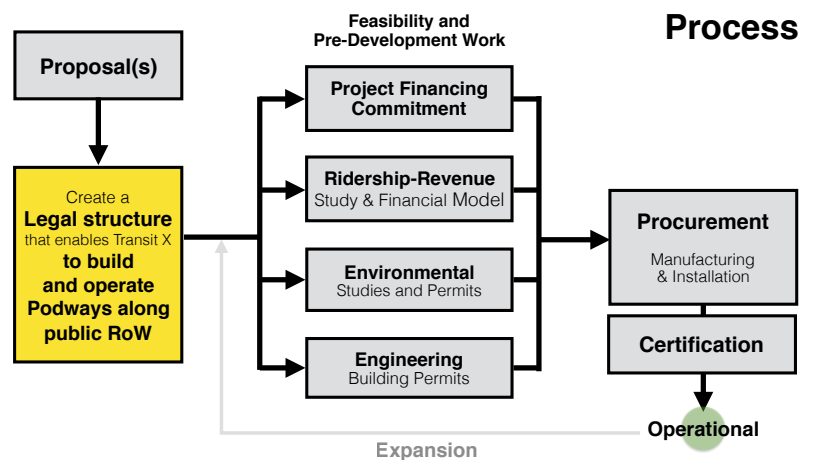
Process

Proposal(s)

Create a Legal structure that enables Transit X to build and operate Podways along public RoW

Feasibility and Pre-Development Work

Project Financing Commitment

Ridership-Revenue Study & Financial Model

Environmental Studies and Permits

Engineering Building Permits

Procurement Manufacturing & Installation

Certification

Operational

Expansion